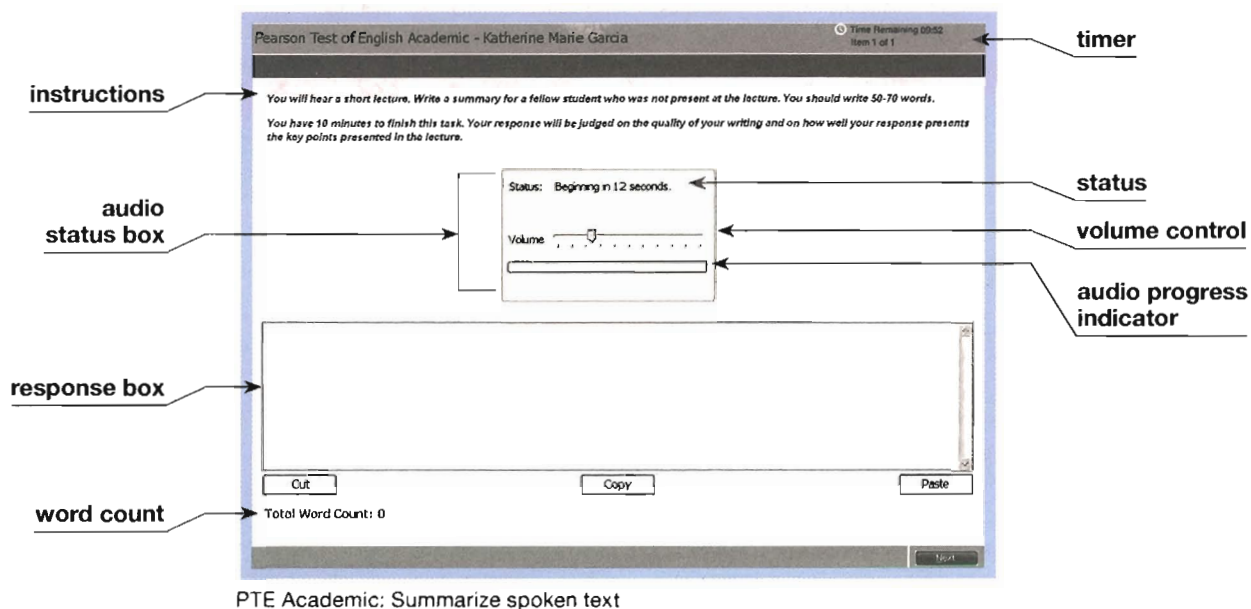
Pearson Test of English Academic - Katherine Marie Garcia

Time Remaining 09:52
Item 1 of 1

timer

instructions

You will hear a short lecture. Write a summary for a fellow student who was not present at the lecture. You should write 50-70 words.

You have 10 minutes to finish this task. Your response will be judged on the quality of your writing and on how well your response presents the key points presented in the lecture.

audio status box

Status: Beginning in 12 seconds.

status

Volume

volume control

audio progress indicator

response box

Cut

Copy

Paste

word count

Total Word Count: 0

Next

PTE Academic: Summarize spoken text